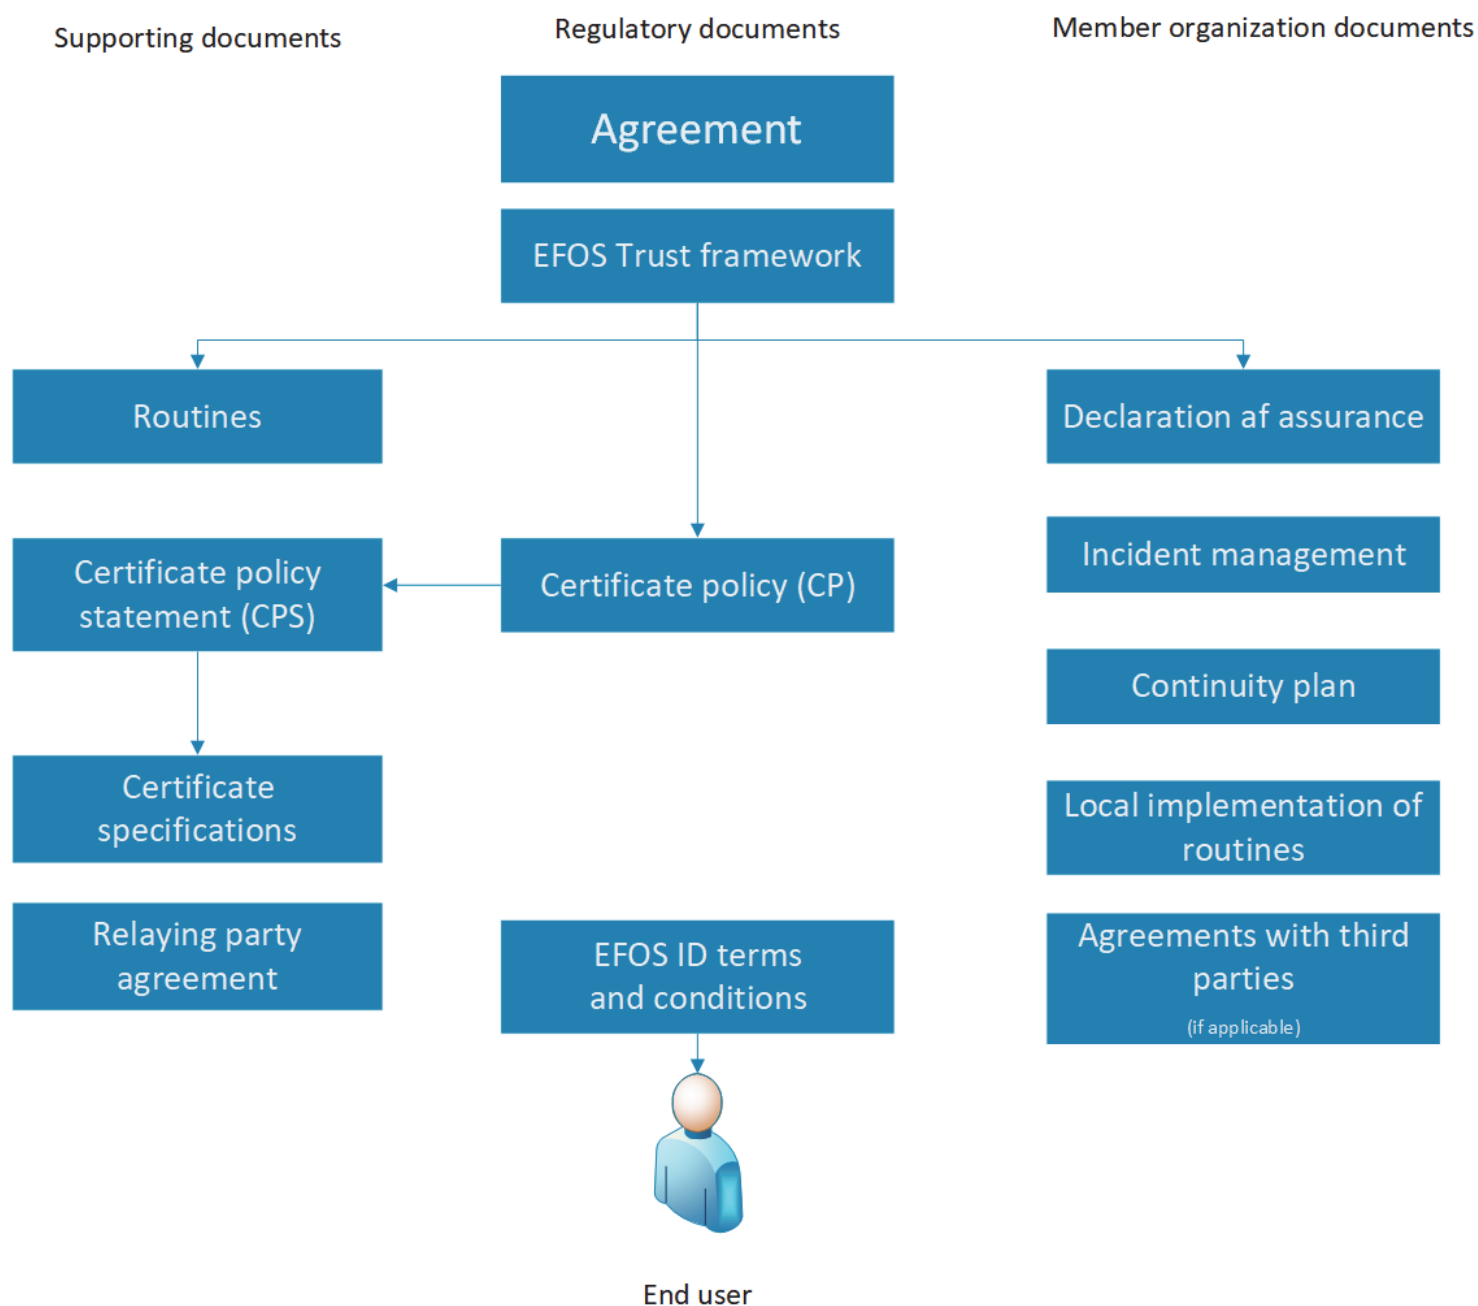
Supporting documents

Regulatory documents

Member organization documents

Agreement

EFOS Trust framework

Routines

Declaration af assurance

Certificate policy statement (CPS)

Certificate policy (CP)

Incident management

Continuity plan

Certificate specifications

Local implementation of routines

Relaying party agreement

EFOS ID terms and conditions

Agreements with third parties
(if applicable)

End user